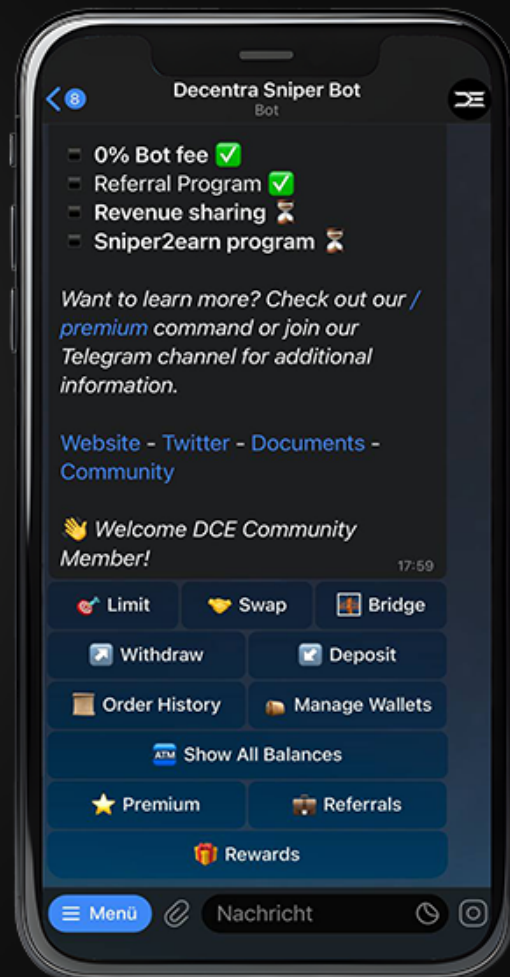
8

Decentra Sniper Bot
Bot

▪ 0% Bot fee ✅
▪ Referral Program ✅
▪ Revenue sharing ⏳
▪ Sniper2earn program ⏳

Want to learn more? Check out our /premium command or join our Telegram channel for additional information.

Website - Twitter - Documents - Community

👋 Welcome DCE Community Member!

17:59

🎯 Limit
🤝 Swap
Bridge
↗ Withdraw
↙ Deposit
Order History
Manage Wallets
ATM Show All Balances
⭐ Premium
💼 Referrals
🎁 Rewards

☰ Menü
Nachricht